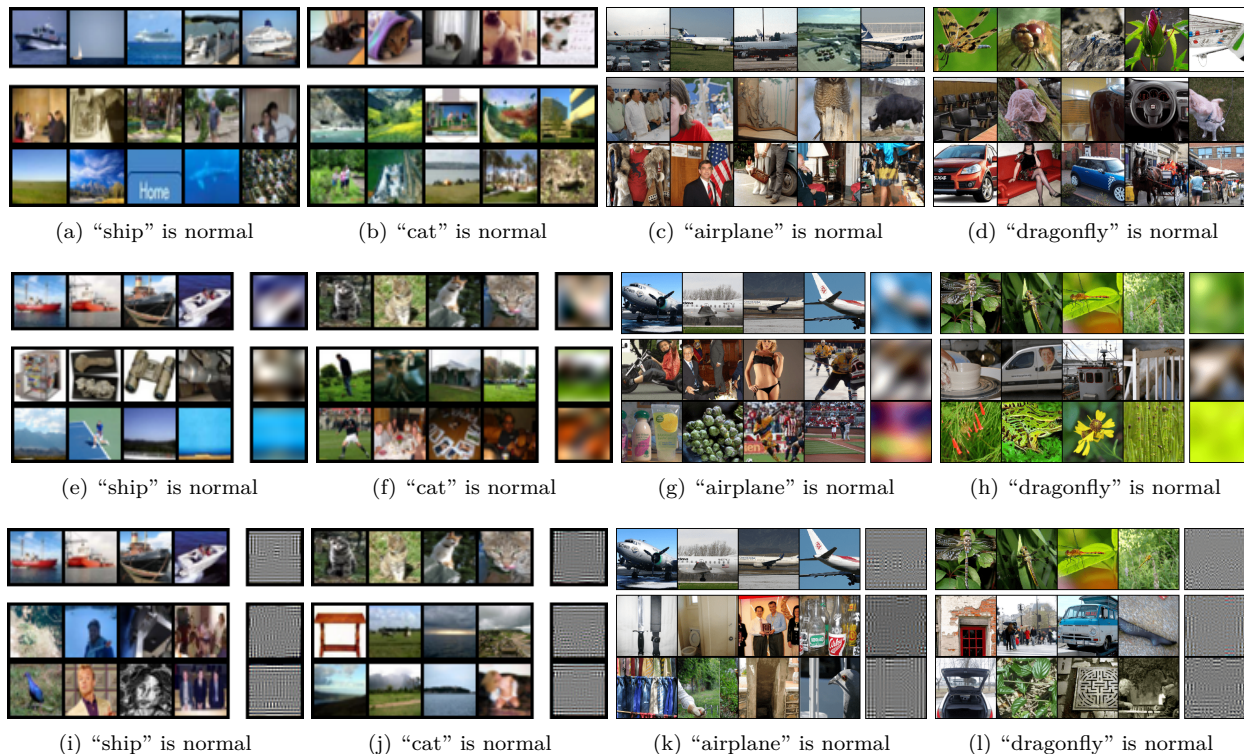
Home

(a) “ship” is normal

(b) “cat” is normal

(c) “airplane” is normal

(d) “dragonfly” is normal

(e) “ship” is normal

(f) “cat” is normal

(g) “airplane” is normal

(h) “dragonfly” is normal

(i) “ship” is normal

(j) “cat” is normal

(k) “airplane” is normal

(l) “dragonfly” is normal